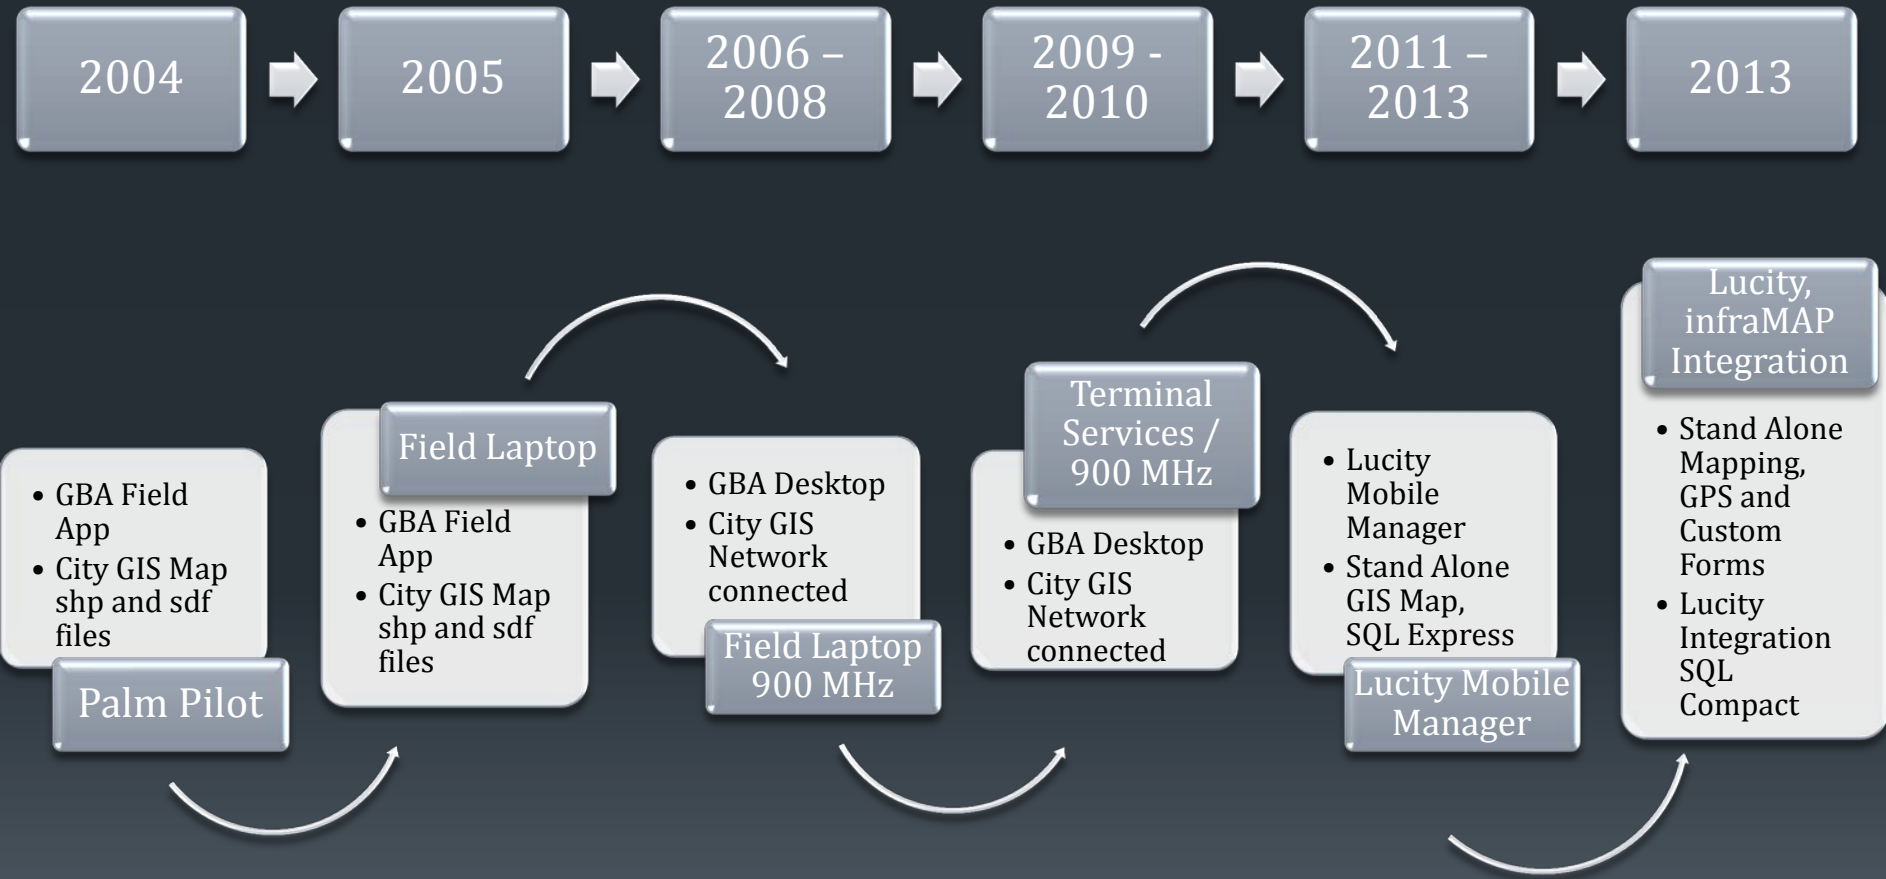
2004

2005

2006 – 2008

2009 - 2010

2011 – 2013

2013

- GBA Field App
- City GIS Map shp and sdf files

Palm Pilot

Field Laptop

- GBA Field App
- City GIS Map shp and sdf files

- GBA Desktop
- City GIS Network connected

Field Laptop 900 MHz

Terminal Services / 900 MHz

- GBA Desktop
- City GIS Network connected

- Lucity Mobile Manager
- Stand Alone GIS Map, SQL Express

Lucity Mobile Manager

Lucity, infraMAP Integration

- Stand Alone Mapping, GPS and Custom Forms
- Lucity Integration SQL Compact